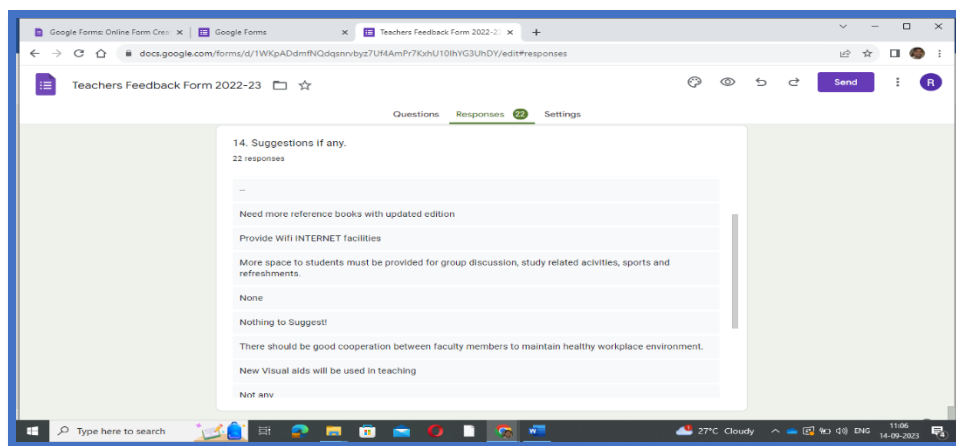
Google Forms: Online Form Crea ×
Google Forms ×
Teachers Feedback Form 2022-2 ×
+

docs.google.com/forms/d/1WKpADdmfNQdqsnrvbyz7Uf4AmPr7KxhU10lhYG3UhDY/edit#responses

Teachers Feedback Form 2022-23

Send

R

Questions Responses 22 Settings

14. Suggestions if any.
22 responses

--

Need more reference books with updated edition

Provide Wifi INTERNET facilities

More space to students must be provided for group discussion, study related acivities, sports and refreshments.

None

Nothing to Suggest!

There should be good cooperation between faculty members to maintain healthy workplace environment.

New Visual aids will be used in teaching

Not any

Type here to search

27°C Cloudy

ENG

11:06
14-09-2023